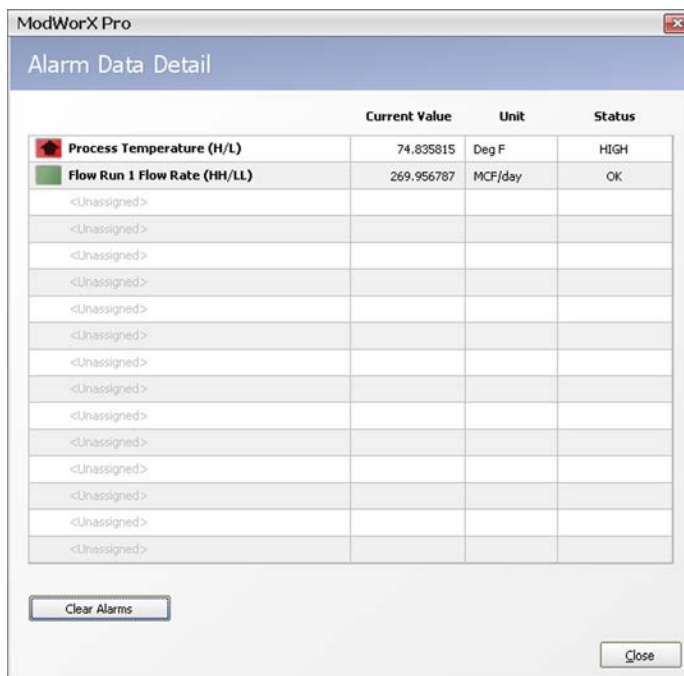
ModWorX Pro

Alarm Data Detail

| | Current Value | Unit | Status |
|---|---|---|---|
| Process Temperature (H/L) | 74.835815 | Deg F | HIGH |
| Flow Run 1 Flow Rate (HH/LL) | 269.956787 | MCF/day | OK |
| <Unassigned> | | | |
| <Unassigned> | | | |
| <Unassigned> | | | |
| <Unassigned> | | | |
| <Unassigned> | | | |
| <Unassigned> | | | |
| <Unassigned> | | | |
| <Unassigned> | | | |
| <Unassigned> | | | |
| <Unassigned> | | | |
| <Unassigned> | | | |
| <Unassigned> | | | |
| <Unassigned> | | | |
| <Unassigned> | | | |

Clear Alarms

Close